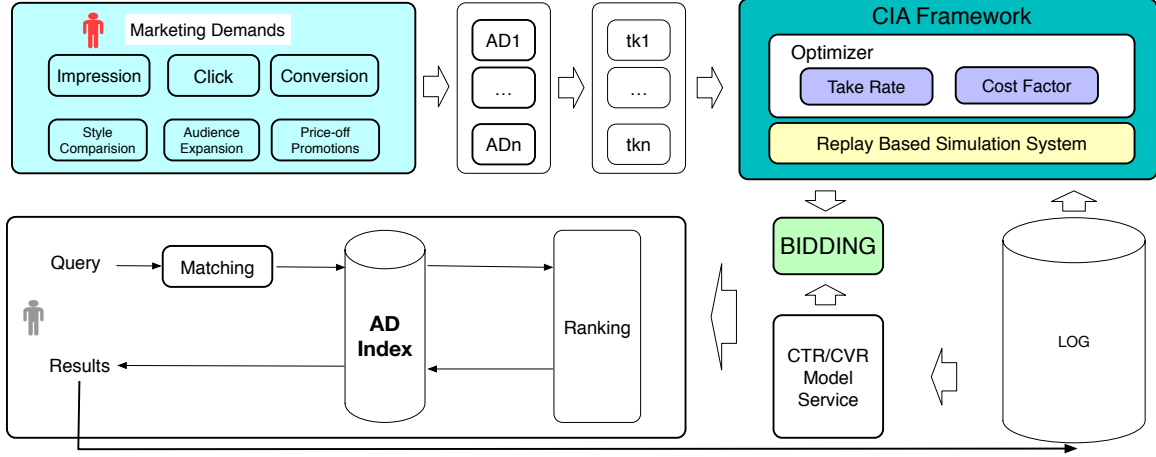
Marketing Demands

Impression

Click

Conversion

Style Comparision

Audience Expansion

Price-off Promotions

AD1

...

ADn

tk1

...

tkn

CIA Framework

Optimizer

Take Rate

Cost Factor

Replay Based Simulation System

Query

Matching

AD Index

Ranking

Results

BIDDING

CTR/CVR Model Service

LOG